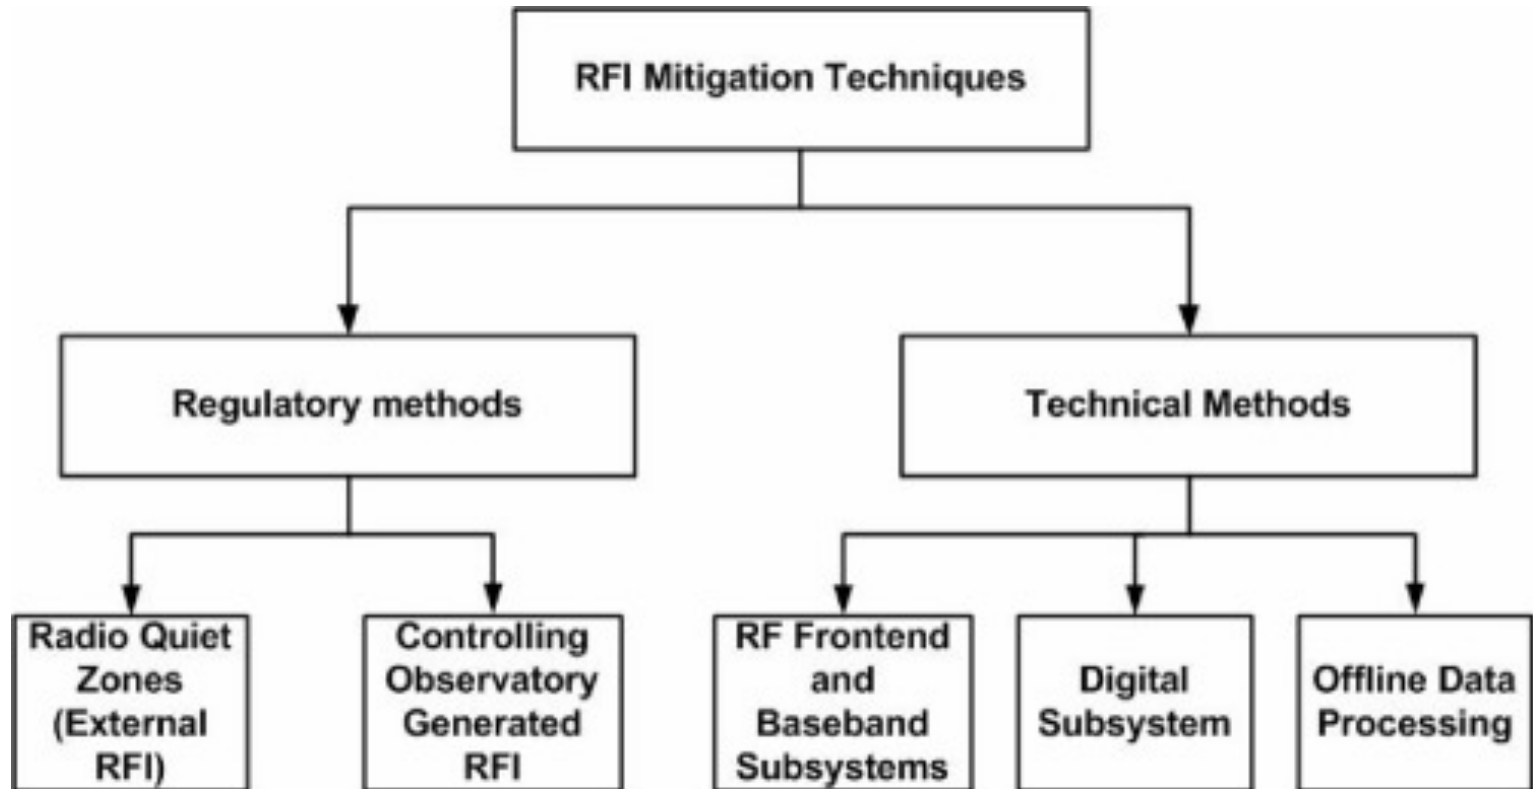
RFI Mitigation Techniques

Regulatory methods

Technical Methods

Radio Quiet Zones (External RFI)

Controlling Observatory Generated RFI

RF Frontend and Baseband Subsystems

Digital Subsystem

Offline Data Processing